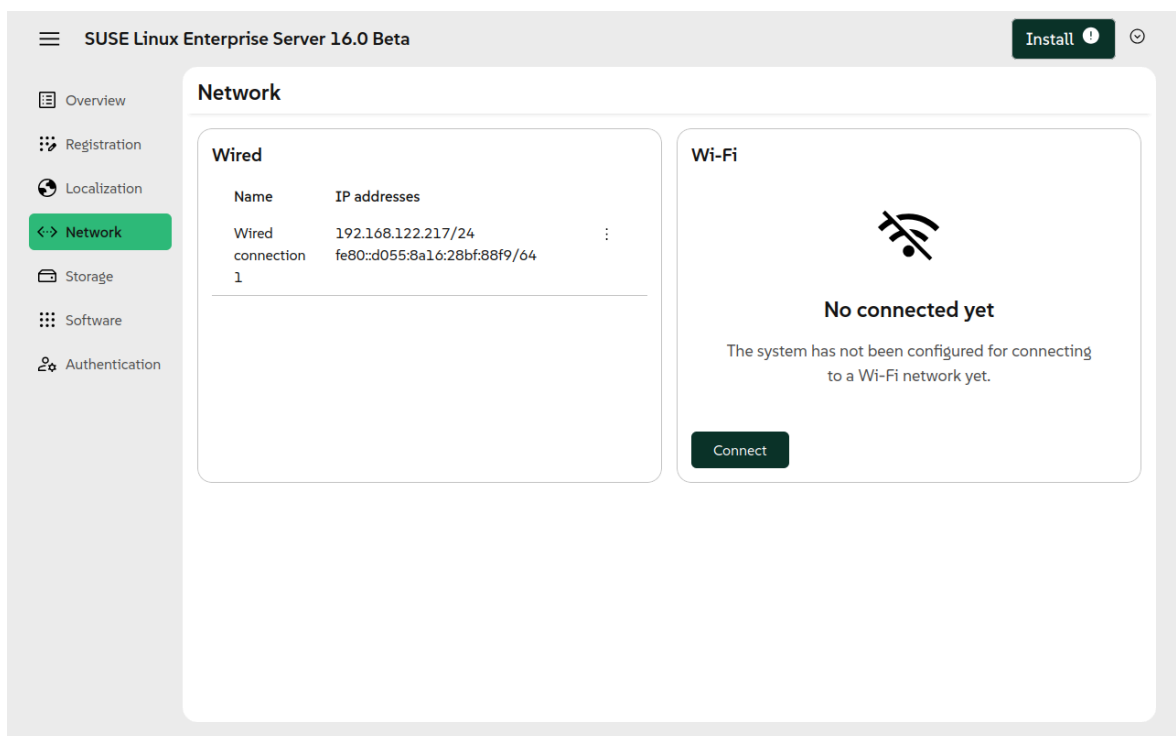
SUSE Linux Enterprise Server 16.0 Beta

Install

Overview
Registration
Localization
Network
Storage
Software
Authentication

Network

Wired

| Name | IP addresses |
|---|---|
| Wired connection 1 | 192.168.122.217/24 fe80::d055:8a16:28bf:88f9/64 |

Wi-Fi

No connected yet

The system has not been configured for connecting to a Wi-Fi network yet.

Connect